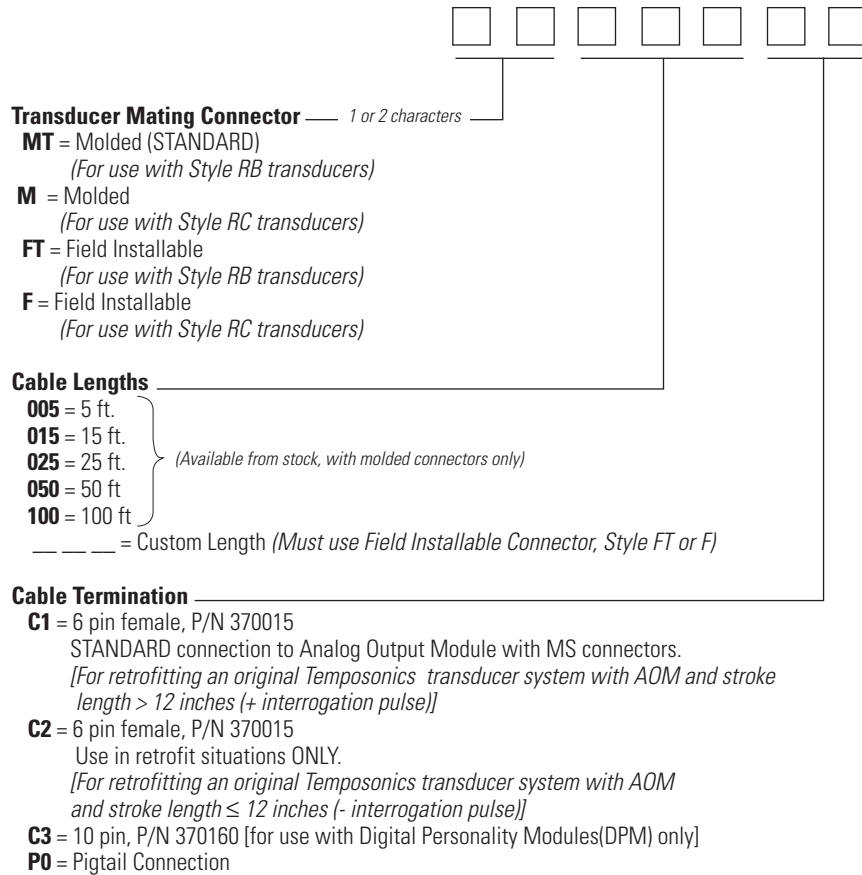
**Transducer Mating Connector** — *1 or 2 characters*

**MT** = Molded (STANDARD)
*(For use with Style RB transducers)*

**M** = Molded
*(For use with Style RC transducers)*

**FT** = Field Installable
*(For use with Style RB transducers)*

**F** = Field Installable
*(For use with Style RC transducers)*

**Cable Lengths**

**005** = 5 ft.
**015** = 15 ft.
**025** = 25 ft.
**050** = 50 ft
**100** = 100 ft

*(Available from stock, with molded connectors only)*

__ __ __ = Custom Length *(Must use Field Installable Connector, Style FT or F)*

**Cable Termination**

**C1** = 6 pin female, P/N 370015
STANDARD connection to Analog Output Module with MS connectors.
*[For retrofitting an original Temposonics transducer system with AOM and stroke length > 12 inches (+ interrogation pulse)]*

**C2** = 6 pin female, P/N 370015
Use in retrofit situations ONLY.
*[For retrofitting an original Temposonics transducer system with AOM and stroke length $\leq$ 12 inches (- interrogation pulse)]*

**C3** = 10 pin, P/N 370160 [for use with Digital Personality Modules(DPM) only]

**P0** = Pigtail Connection